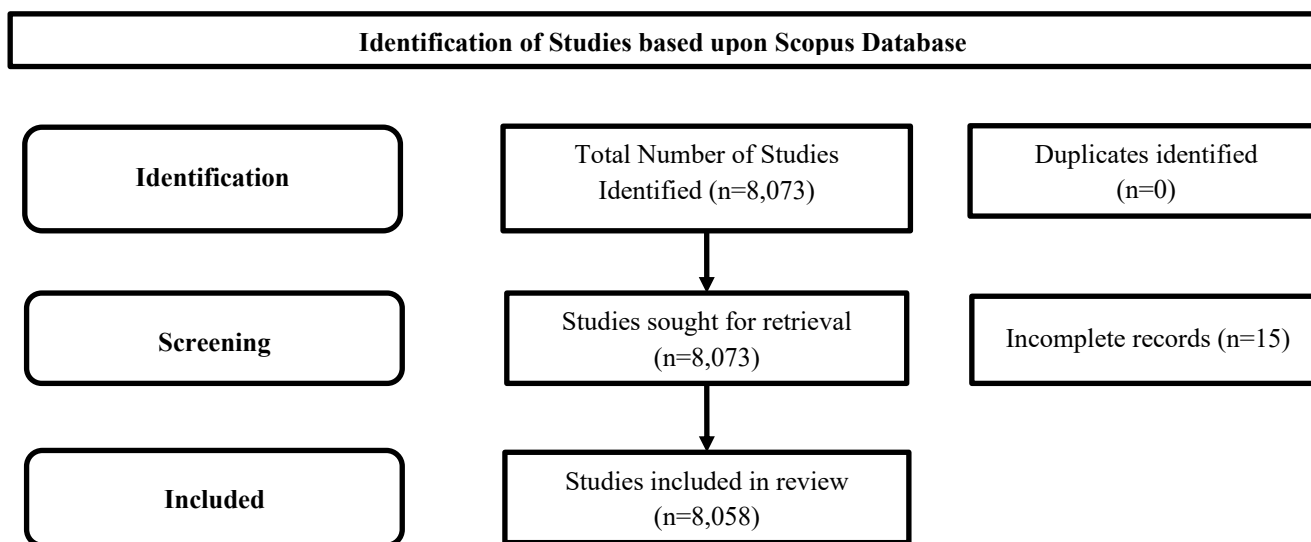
Identification of Studies based upon Scopus Database

Identification

Total Number of Studies Identified (n=8,073)

Duplicates identified (n=0)

Screening

Studies sought for retrieval (n=8,073)

Incomplete records (n=15)

Included

Studies included in review (n=8,058)